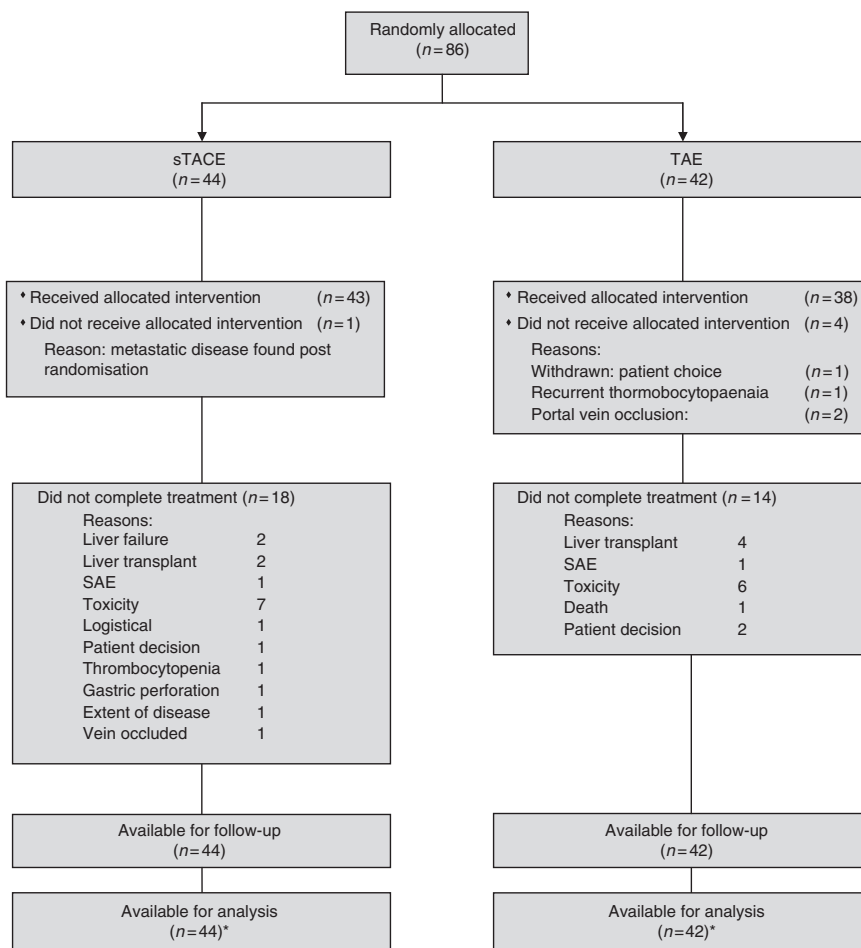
Randomly allocated
($n = 86$)

sTACE
($n = 44$)

• Received allocated intervention ($n = 43$)
• Did not receive allocated intervention ($n = 1$)
Reason: metastatic disease found post randomisation

Did not complete treatment ($n = 18$)
Reasons:
Liver failure 2
Liver transplant 2
SAE 1
Toxicity 7
Logistical 1
Patient decision 1
Thrombocytopenia 1
Gastric perforation 1
Extent of disease 1
Vein occluded 1

Available for follow-up
($n = 44$)

Available for analysis
($n = 44$)*

TAE
($n = 42$)

• Received allocated intervention ($n = 38$)
• Did not receive allocated intervention ($n = 4$)
Reasons:
Withdrawn: patient choice ($n = 1$)
Recurrent thormobocytopaenaia ($n = 1$)
Portal vein occlusion: ($n = 2$)

Did not complete treatment ($n = 14$)
Reasons:
Liver transplant 4
SAE 1
Toxicity 6
Death 1
Patient decision 2

Available for follow-up
($n = 42$)

Available for analysis
($n = 42$)*